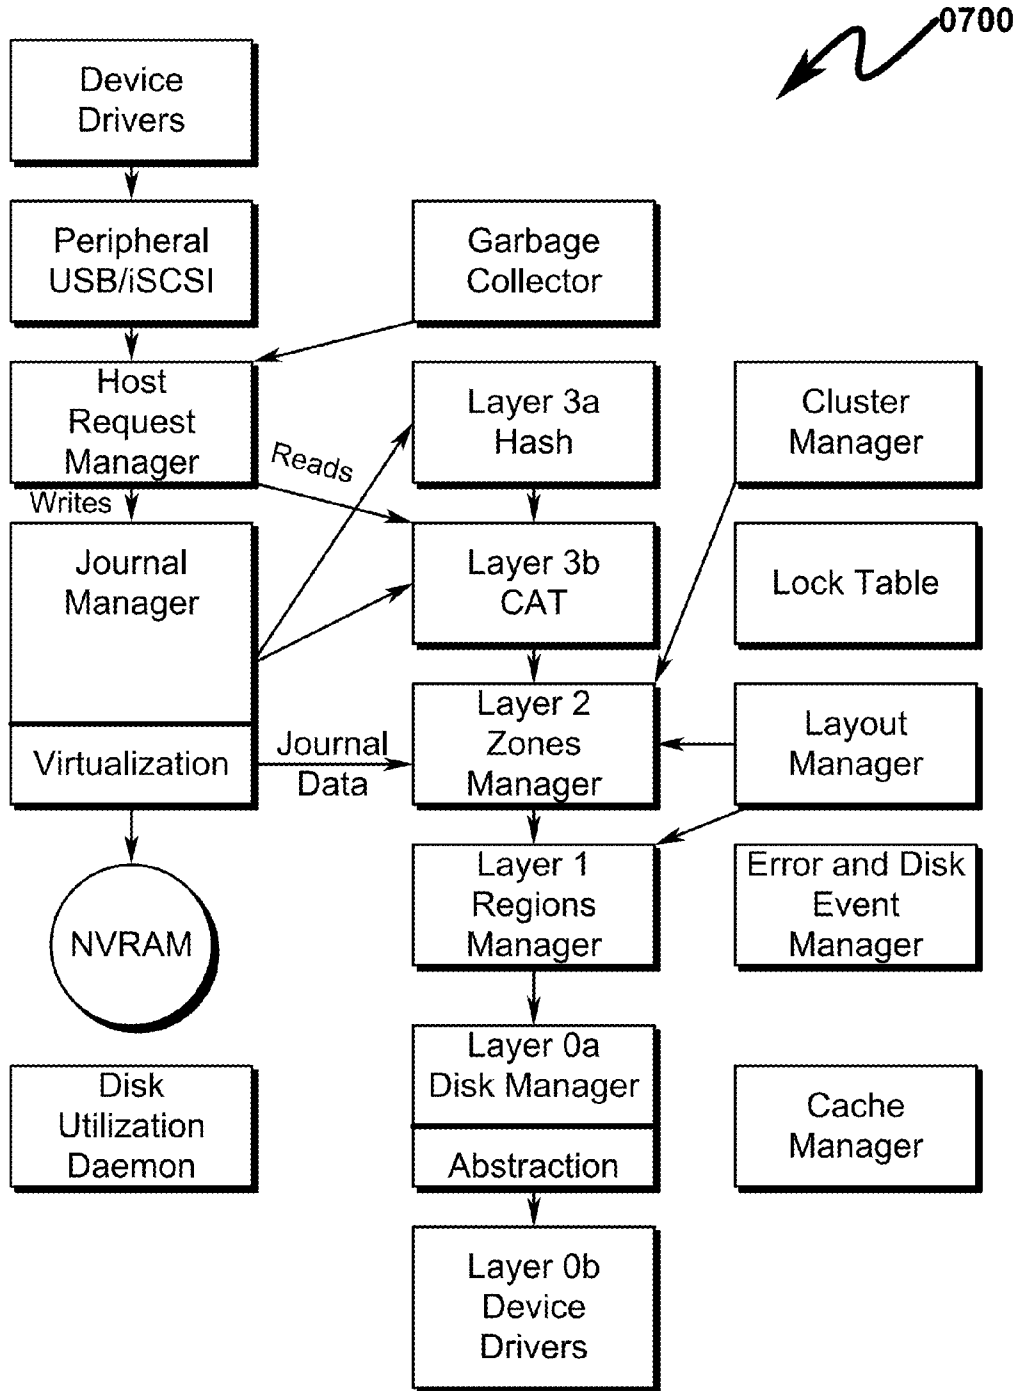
0700

Device Drivers

Peripheral USB/iSCSI

Garbage Collector

Host Request Manager

Reads

Writes

Layer 3a Hash

Cluster Manager

Journal Manager

Layer 3b CAT

Lock Table

Virtualization

Journal Data

Layer 2 Zones Manager

Layout Manager

NVRAM

Layer 1 Regions Manager

Error and Disk Event Manager

Disk Utilization Daemon

Layer 0a Disk Manager

Abstraction

Cache Manager

Layer 0b Device Drivers